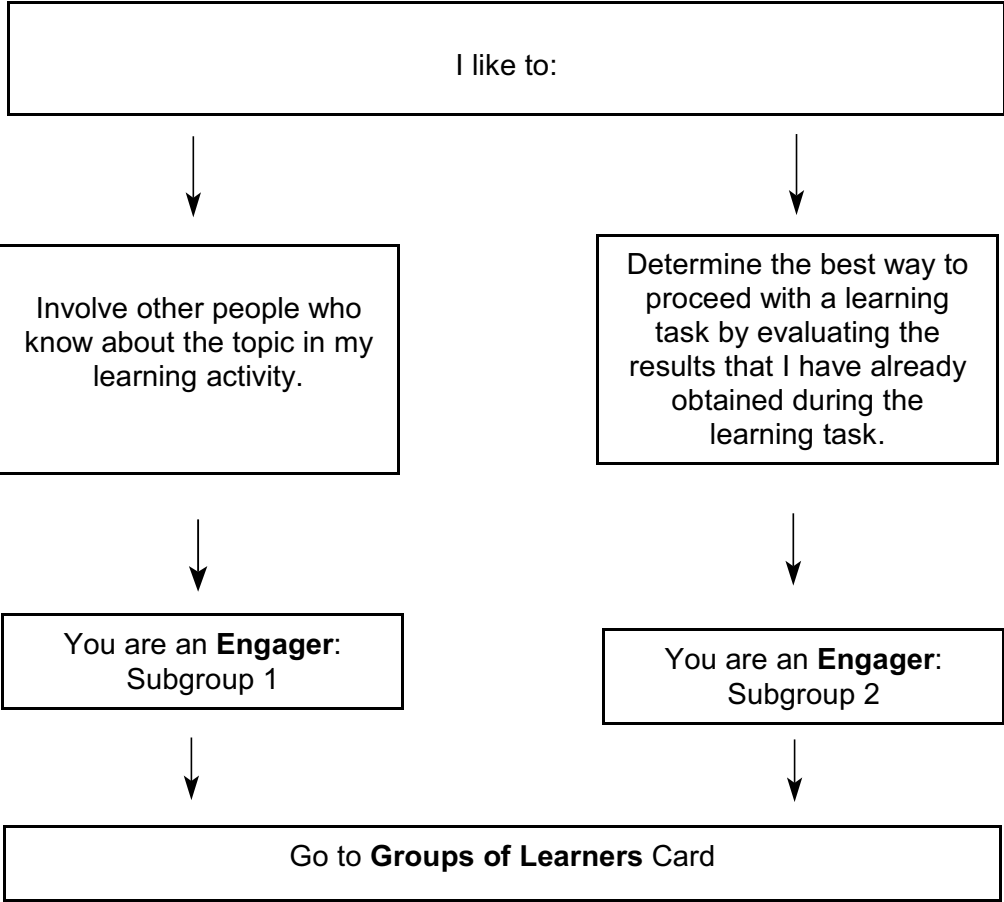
I like to:

Involve other people who know about the topic in my learning activity.

Determine the best way to proceed with a learning task by evaluating the results that I have already obtained during the learning task.

You are an **Engager**: Subgroup 1

You are an **Engager**: Subgroup 2

Go to **Groups of Learners** Card